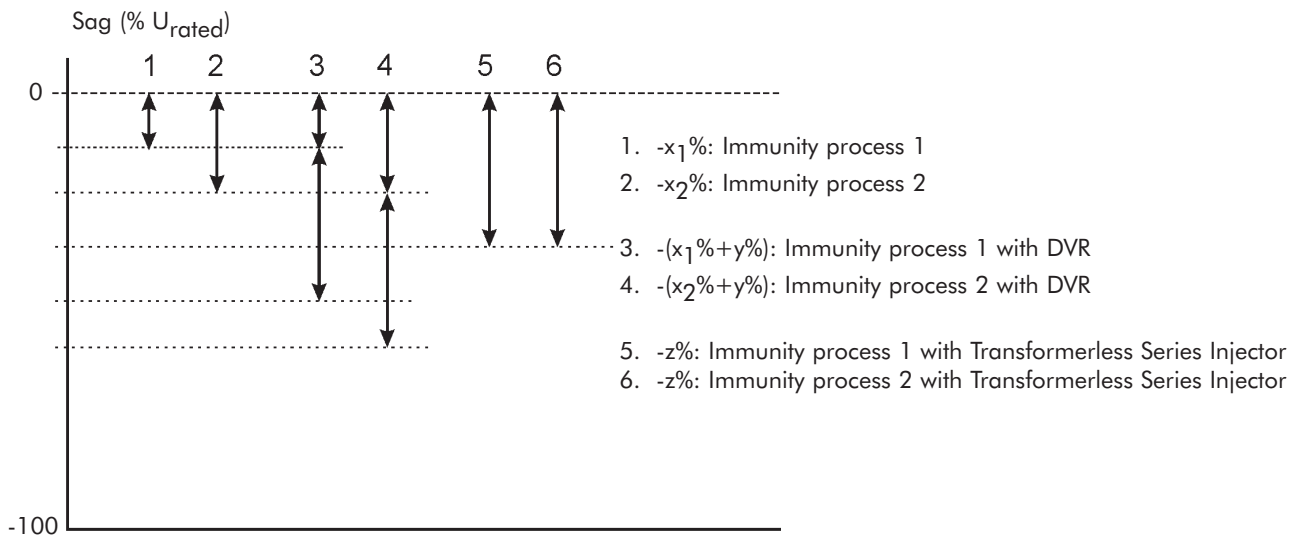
Sag (% $U_{rated}$)

1 2 3 4 5 6

0

-100

1. $-x_1$%: Immunity process 1
2. $-x_2$%: Immunity process 2
3. $-(x_1\%+y\%)$: Immunity process 1 with DVR
4. $-(x_2\%+y\%)$: Immunity process 2 with DVR
5. -z%: Immunity process 1 with Transformerless Series Injector
6. -z%: Immunity process 2 with Transformerless Series Injector